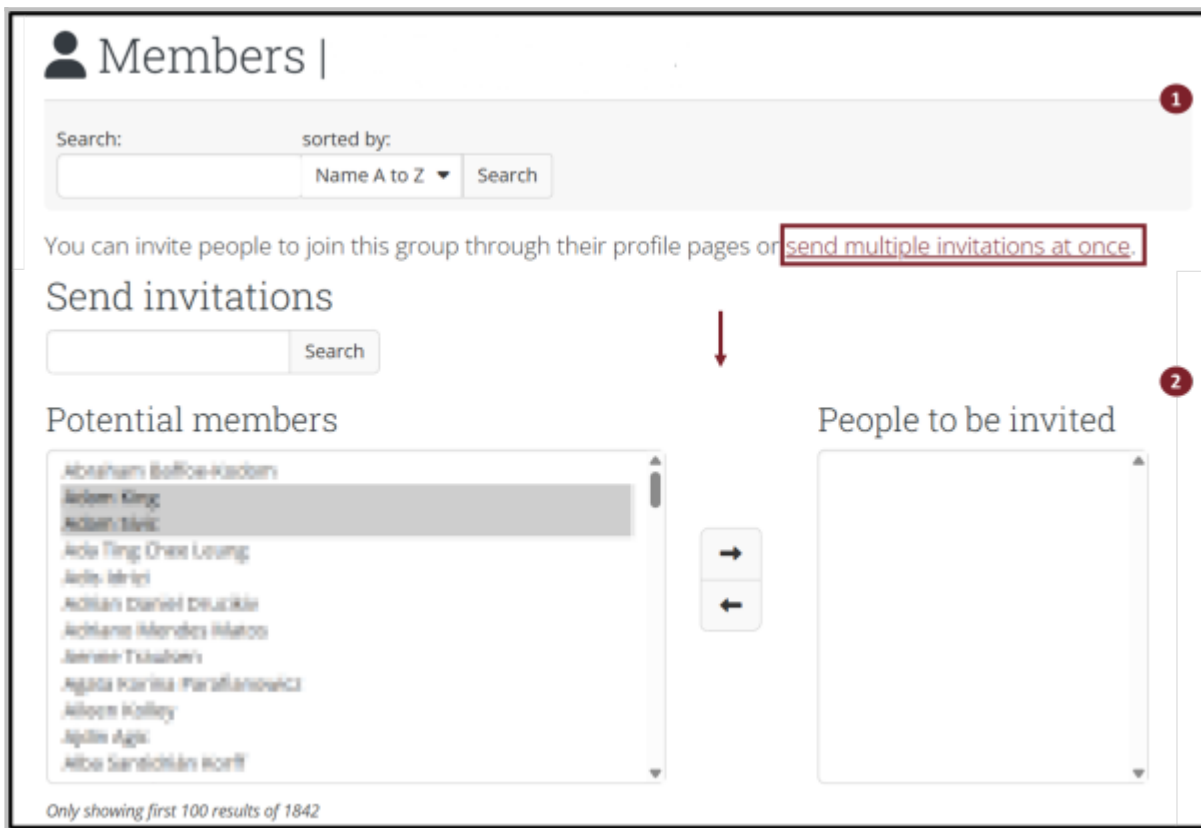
Members |

1

Search:

sorted by:

Name A to Z

Search

You can invite people to join this group through their profile pages or send multiple invitations at once.

Send invitations

Search

2

Potential members

People to be invited

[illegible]
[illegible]
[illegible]
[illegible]
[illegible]
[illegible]
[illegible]
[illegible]
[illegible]
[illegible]
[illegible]
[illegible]

→
←

Only showing first 100 results of 1842